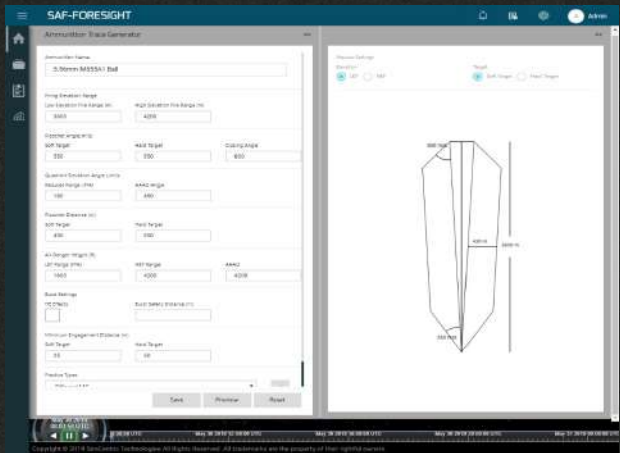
SAF-FORESIGHT

Admin

Ammunition Trace Generator

Ammunition Name

5.56mm M855A1 Ball

Firing Elevation Range

Low Elevation Fire Range (m)

3000

High Elevation Fire Range (m)

4200

Deflection Angle (mils)

Soft Target

350

Hard Target

350

Closing Angle

800

Quadrant Elevation Angle Limits

Reduced Range (FPK)

100

AAKG Angle

490

Danger Distance (m)

Soft Target

400

Hard Target

350

Alt Danger Height (ft)

UP Range (FPK)

1965

SST Range

4300

AAKG

4200

Burst Settings

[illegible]

Burst Safety Distance (m)

Minimum Engagement Distance (m)

Soft Target

55

Hard Target

60

Practice Types

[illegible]

Save

Preview

Reset

Preview Settings

Elevation

LEE

HEE

Target

Soft Target

Hard Target

300 mils

400 m

3000 m

350 mils

Copyright © 2018 SimCentric Technologies All Rights Reserved. All trademarks are the property of their rightful owners.